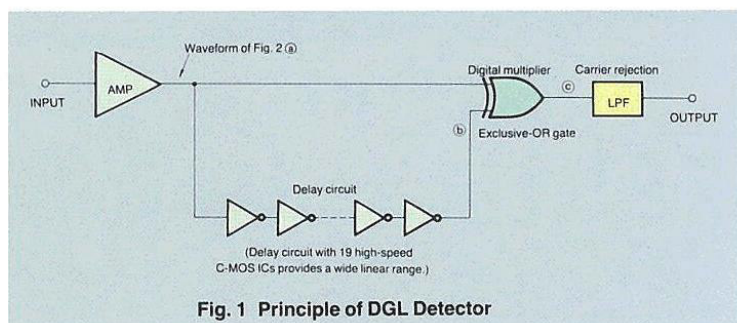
Waveform of Fig. 2 ⓐ

INPUT

AMP

Digital multiplier

Carrier rejection

ⓒ

LPF

OUTPUT

ⓑ

Exclusive-OR gate

Delay circuit

(Delay circuit with 19 high-speed C-MOS ICs provides a wide linear range.)

Fig. 1 Principle of DGL Detector